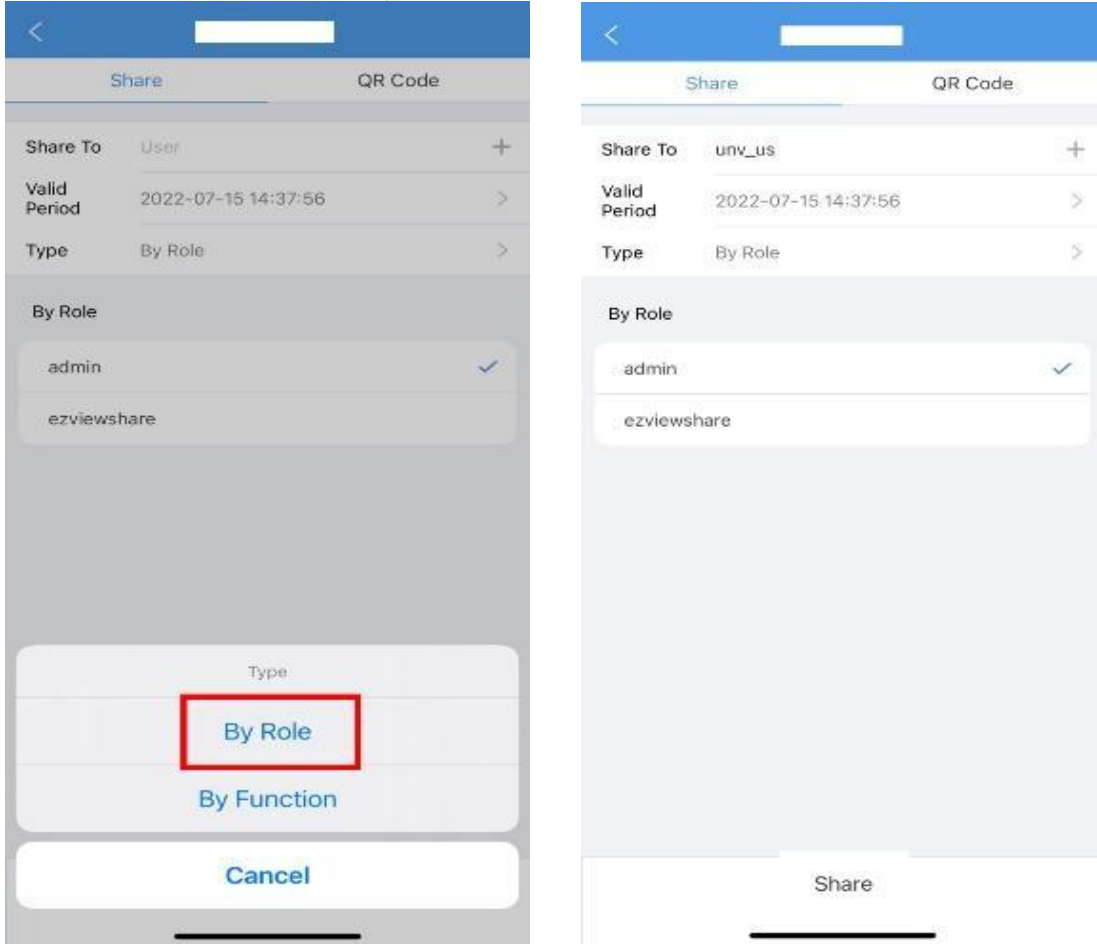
Share QR Code

Share To User

Valid Period 2022-07-15 14:37:56

Type By Role

By Role

admin

ezviewshare

Type

By Role

By Function

Cancel

Share QR Code

Share To unv_us

Valid Period 2022-07-15 14:37:56

Type By Role

By Role

admin

ezviewshare

Share